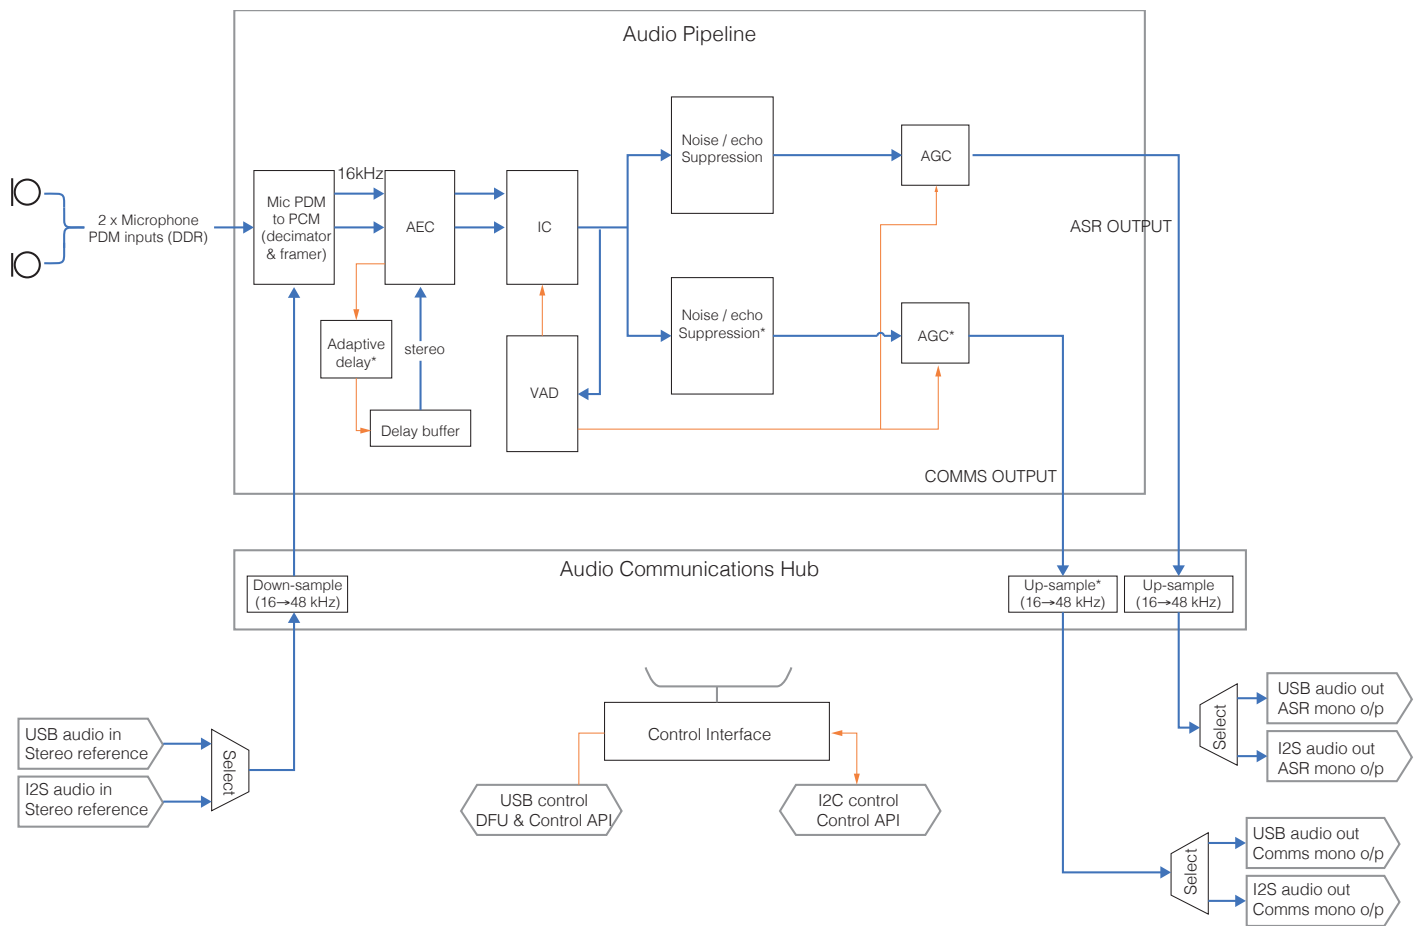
Audio Pipeline

2 x Microphone PDM inputs (DDR)

Mic PDM to PCM (decimator & framer)

16kHz

AEC

IC

Noise / echo Suppression

AGC

ASR OUTPUT

Noise / echo Suppression*

AGC*

Adaptive delay*

stereo

Delay buffer

VAD

COMMS OUTPUT

Audio Communications Hub

Down-sample (16→48 kHz)

Up-sample* (16→48 kHz)

Up-sample (16→48 kHz)

USB audio in Stereo reference

I2S audio in Stereo reference

Select

Control Interface

USB control DFU & Control API

I2C control Control API

Select

USB audio out ASR mono o/p

I2S audio out ASR mono o/p

Select

USB audio out Comms mono o/p

I2S audio out Comms mono o/p